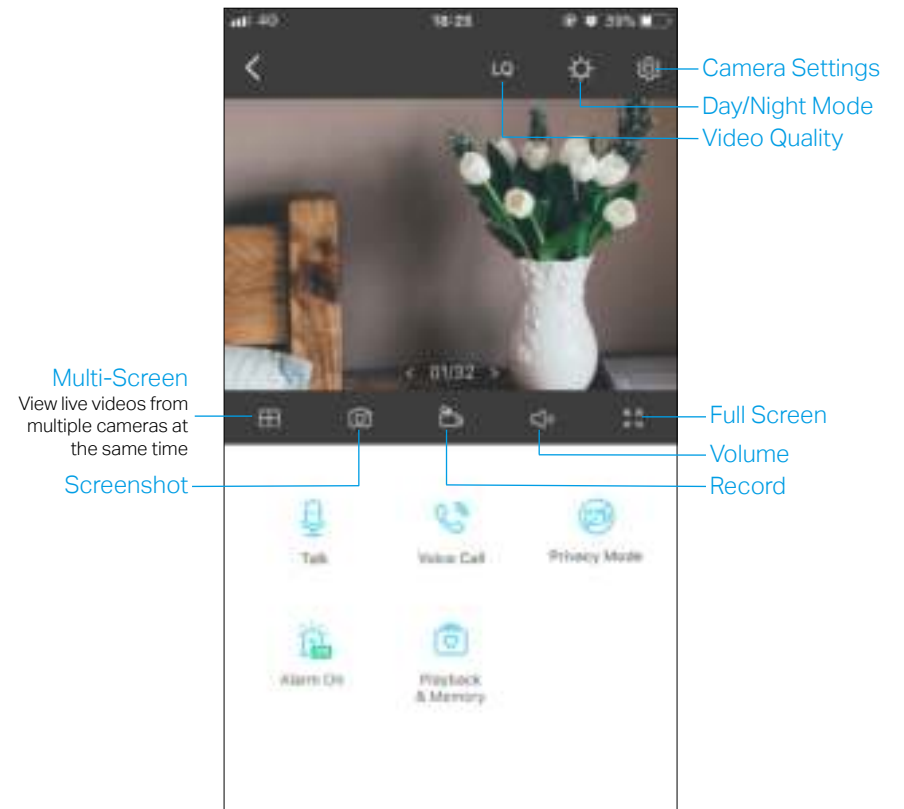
4G 18:28 39%

LQ

Camera Settings

Day/Night Mode

Video Quality

Multi-Screen
View live videos from multiple cameras at the same time

01/32

Full Screen

Volume

Screenshot

Record

Talk

Voice Call

Privacy Mode

Alarm On

Playback & Memory